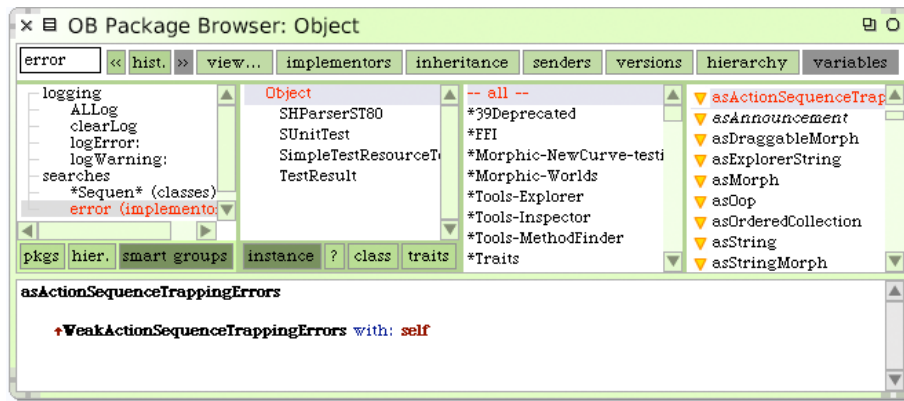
OB Package Browser: Object

error « hist. » view... implementors inheritance senders versions hierarchy variables

logging
ALLog
clearLog
logError:
logWarning:
searches
*Sequen* (classes)
error (implemento

Object
SHParserST80
SUnitTest
SimpleTestResourceT
TestResult

-- all --
*39Deprecated
*FFI
*Morphic-NewCurve-testi
*Morphic-Worlds
*Tools-Explorer
*Tools-Inspector
*Tools-MethodFinder
*Traits

asActionSequenceTrap
asAnnouncement
asDraggableMorph
asExplorerString
asMorph
asOop
asOrderedCollection
asString
asStringMorph

pkgs hier. smart groups instance ? class traits

asActionSequenceTrappingErrors

↑WeakActionSequenceTrappingErrors with: self